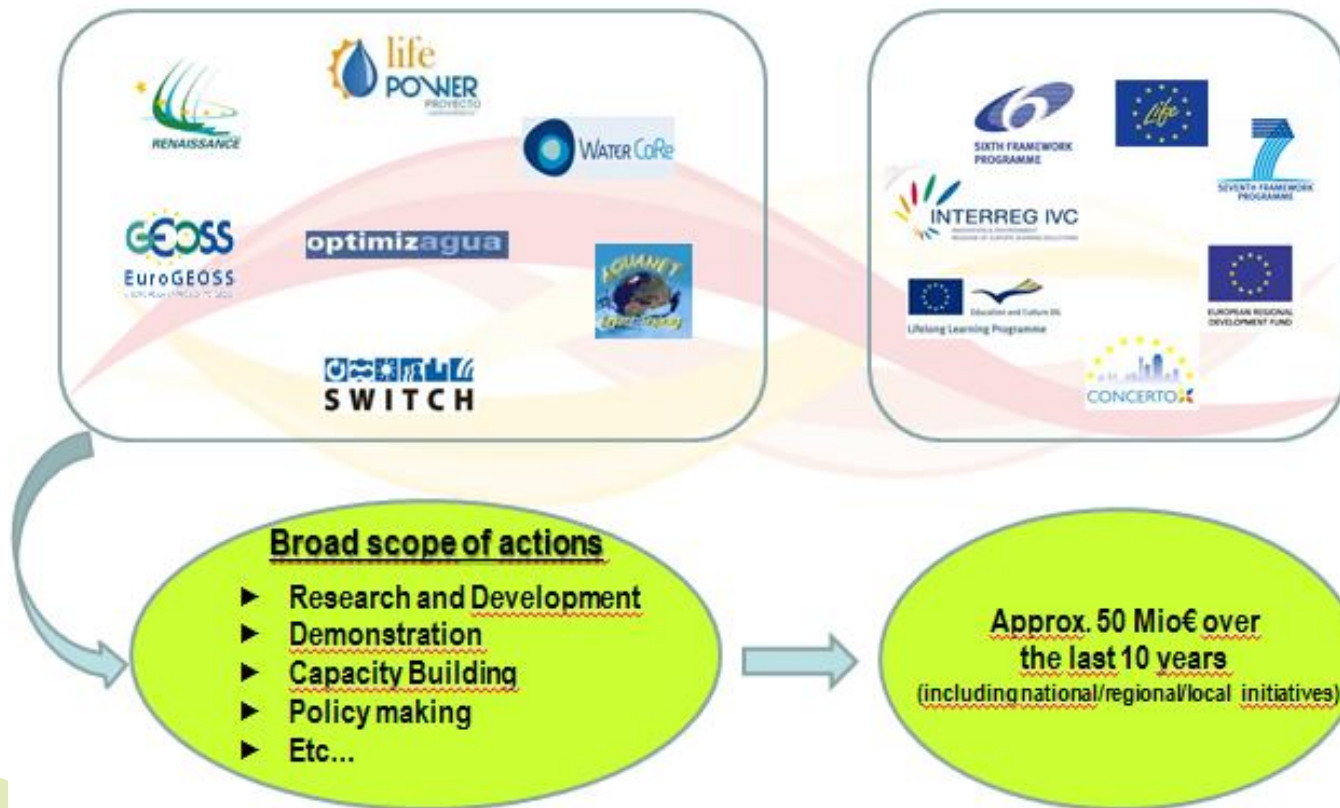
RENAISSANCE

life POWER PROYECTO

WATER CoRe

GEOSS EuroGEOSS

optimizagua

AQUANET

SWITCH

SIXTH FRAMEWORK PROGRAMME

Life

SEVENTH FRAMEWORK PROGRAMME

INTERREG IVC

Education and Culture DG

Lifelong Learning Programme

EUROPEAN REGIONAL DEVELOPMENT FUND

CONCERTO

Broad scope of actions

- Research and Development
- Demonstration
- Capacity Building
- Policy making
- Etc...

Approx. 50 Mio€ over the last 10 years (including national/regional/local initiatives)